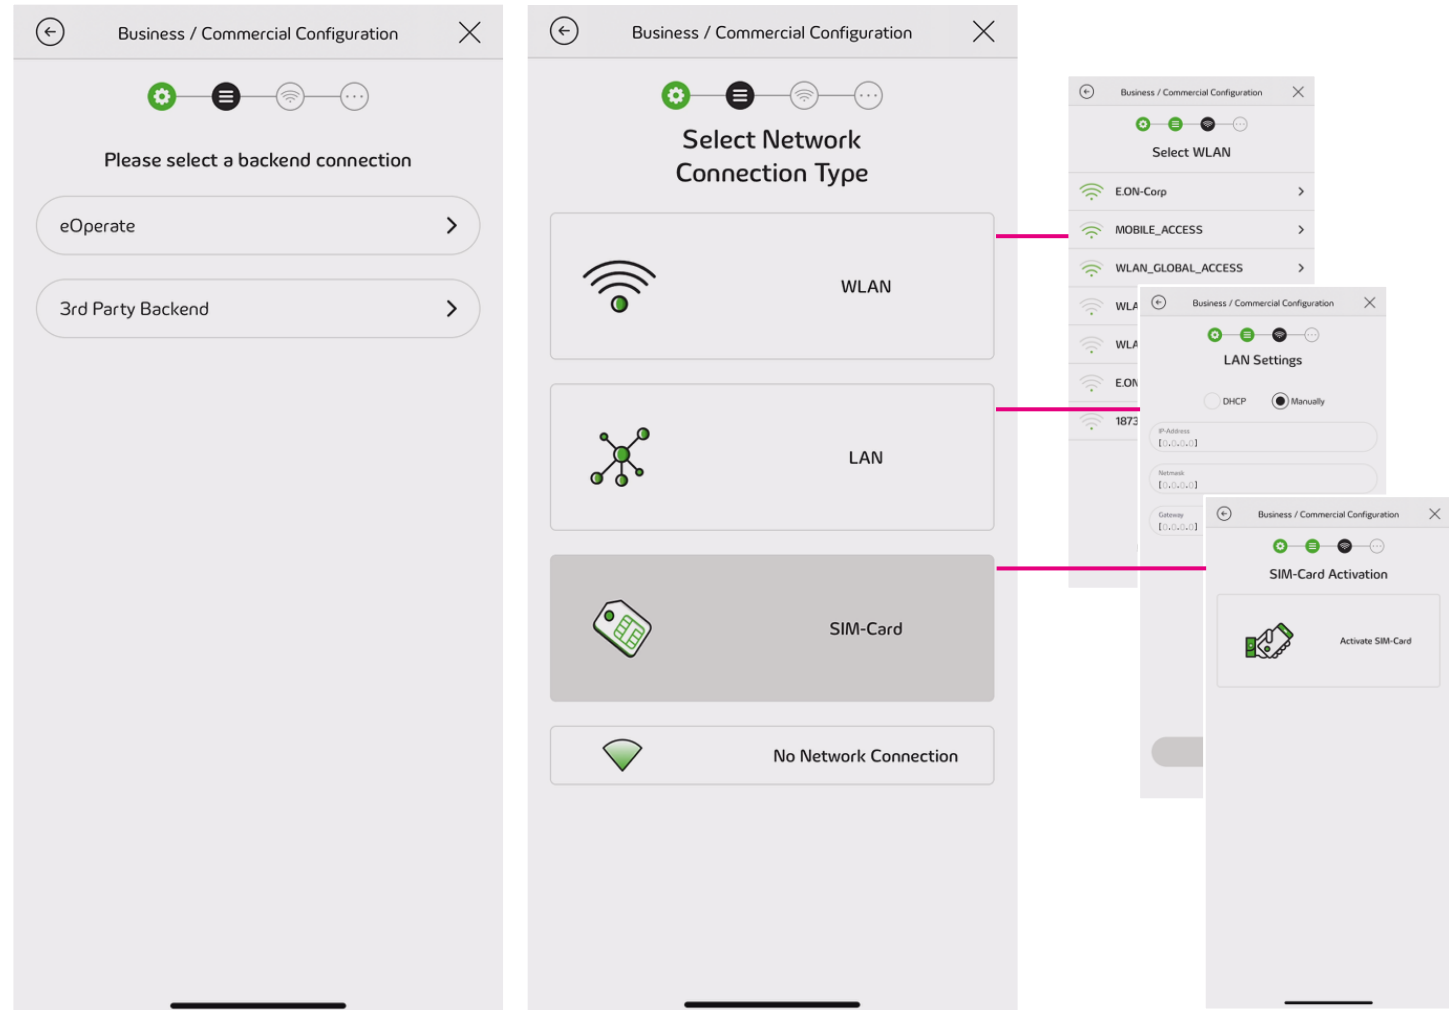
Business / Commercial Configuration

Please select a backend connection

eOperate

3rd Party Backend

Business / Commercial Configuration

Select Network Connection Type

WLAN

LAN

SIM-Card

No Network Connection

Business / Commercial Configuration

Select WLAN

E.ON-Corp

MOBILE_ACCESS

WLAN_GLOBAL_ACCESS

WLA

WLA

E.ON

1873

Business / Commercial Configuration

LAN Settings

DHCP

Manually

IP-Address
[0.0.0.0]

Netmask
[0.0.0.0]

Gateway
[0.0.0.0]

Business / Commercial Configuration

SIM-Card Activation

Activate SIM-Card